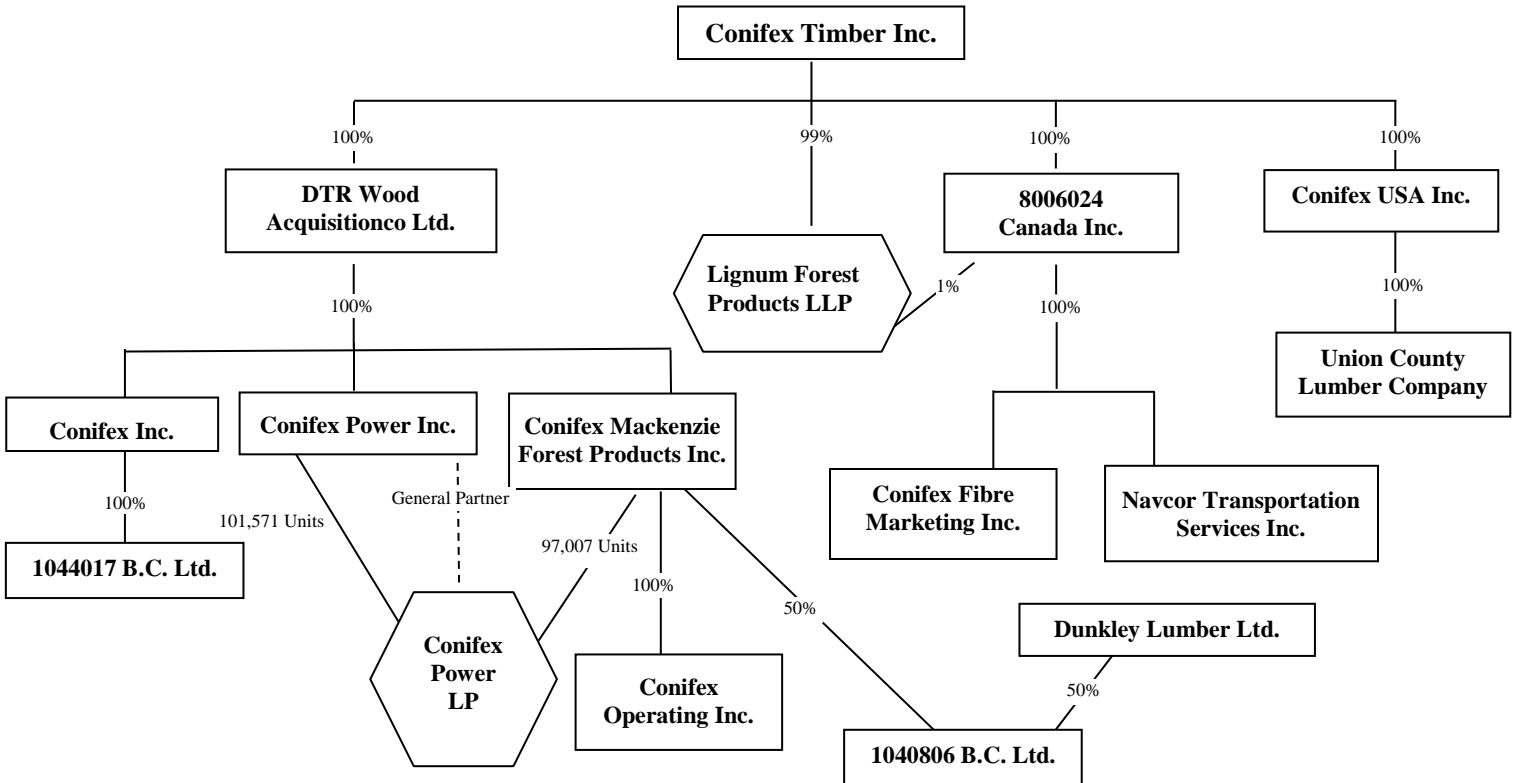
Conifex Timber Inc.

100%

99%

100%

100%

DTR Wood Acquisitionco Ltd.

Lignum Forest Products LLP

1%

8006024 Canada Inc.

Conifex USA Inc.

100%

100%

100%

Union County Lumber Company

Conifex Inc.

Conifex Power Inc.

Conifex Mackenzie Forest Products Inc.

Conifex Fibre Marketing Inc.

Navcor Transportation Services Inc.

100%

101,571 Units

General Partner

97,007 Units

1044017 B.C. Ltd.

100%

50%

Dunkley Lumber Ltd.

50%

Conifex Power LP

Conifex Operating Inc.

1040806 B.C. Ltd.